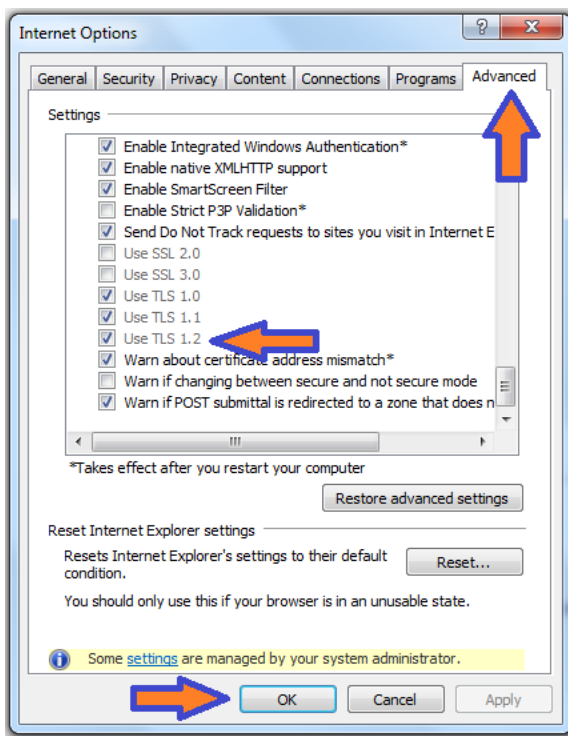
Internet Options

? X

General | Security | Privacy | Content | Connections | Programs | Advanced

Settings

Enable Integrated Windows Authentication*
Enable native XMLHTTP support
Enable SmartScreen Filter
Enable Strict P3P Validation*
Send Do Not Track requests to sites you visit in Internet E
Use SSL 2.0
Use SSL 3.0
Use TLS 1.0
Use TLS 1.1
Use TLS 1.2
Warn about certificate address mismatch*
Warn if changing between secure and not secure mode
Warn if POST submittal is redirected to a zone that does n

*Takes effect after you restart your computer

Restore advanced settings

Reset Internet Explorer settings

Resets Internet Explorer's settings to their default condition.

Reset...

You should only use this if your browser is in an unusable state.

Some settings are managed by your system administrator.

OK | Cancel | Apply